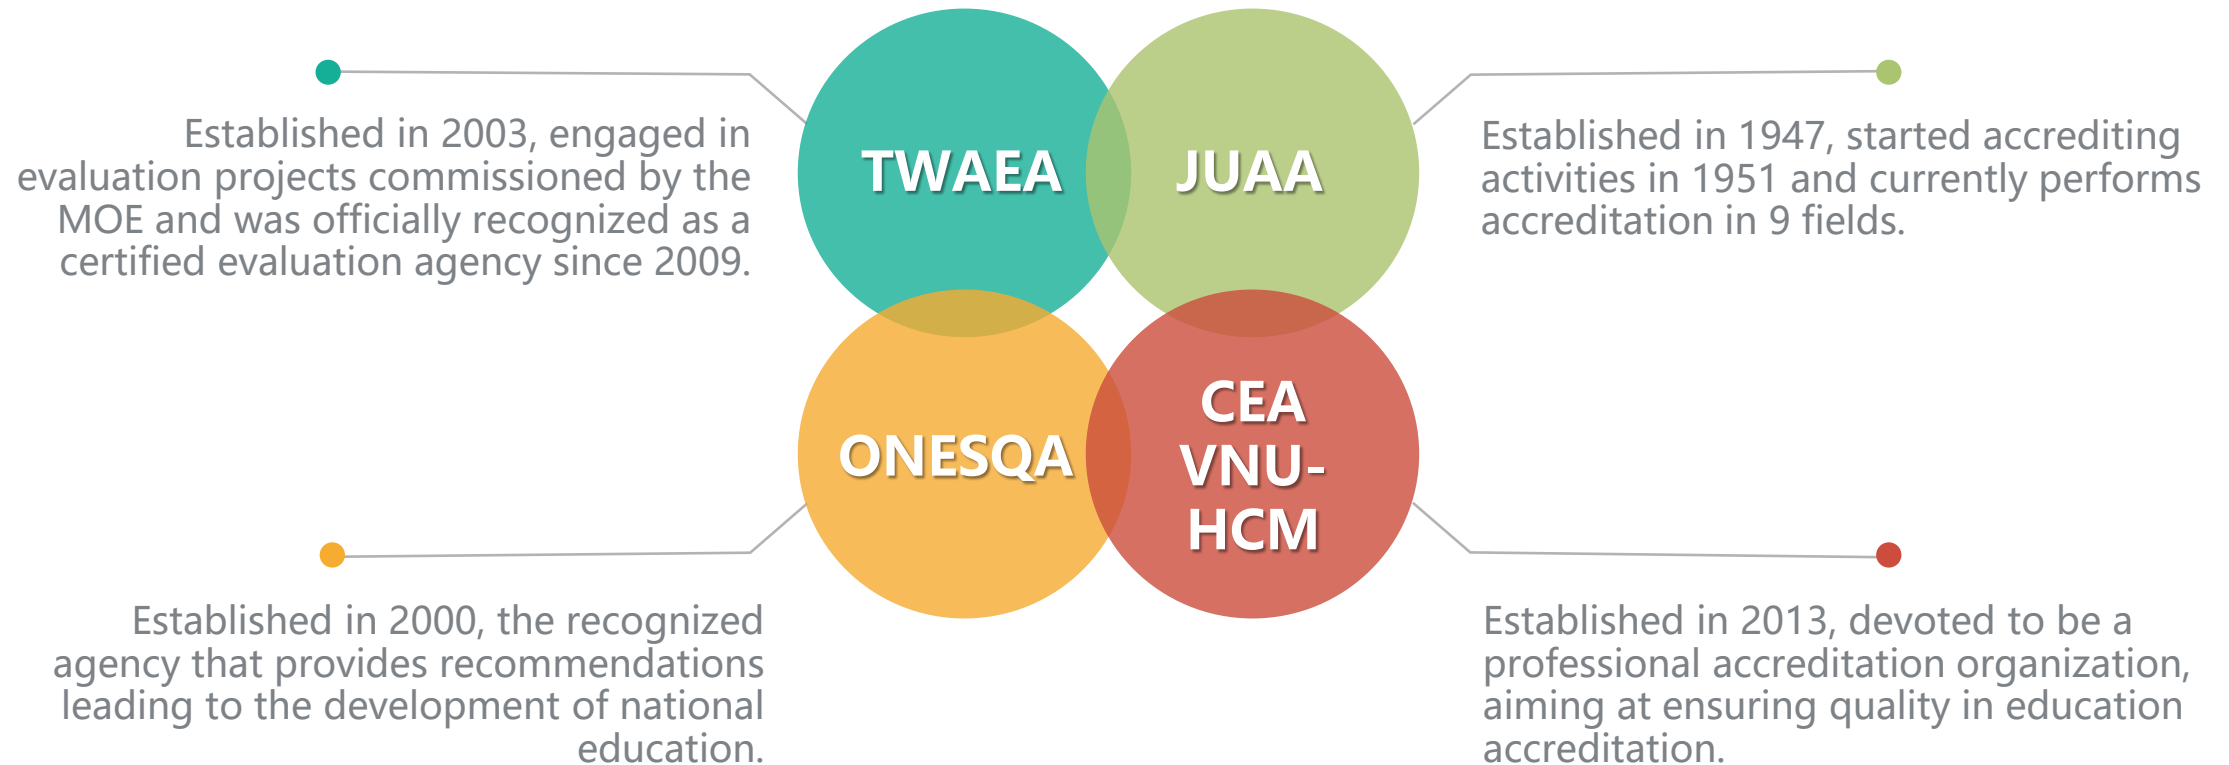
Established in 2003, engaged in evaluation projects commissioned by the MOE and was officially recognized as a certified evaluation agency since 2009.

TWAEA

JUAA

Established in 1947, started accrediting activities in 1951 and currently performs accreditation in 9 fields.

ONESQA

CEA VNU-HCM

Established in 2000, the recognized agency that provides recommendations leading to the development of national education.

Established in 2013, devoted to be a professional accreditation organization, aiming at ensuring quality in education accreditation.